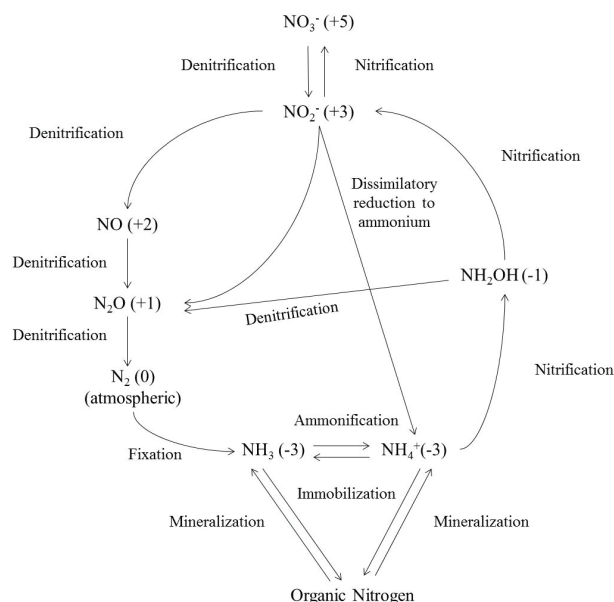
$NO_3^-$ (+5)

Denitrification

Nitrification

$NO_2^-$ (+3)

Denitrification

Nitrification

Dissimilatory reduction to ammonium

NO (+2)

Denitrification

$NH_2OH$ (-1)

$N_2O$ (+1)

Denitrification

Denitrification

Nitrification

$N_2$ (0) (atmospheric)

Ammonification

Fixation

$NH_3$ (-3)

$NH_4^+$(-3)

Immobilization

Mineralization

Mineralization

Organic Nitrogen